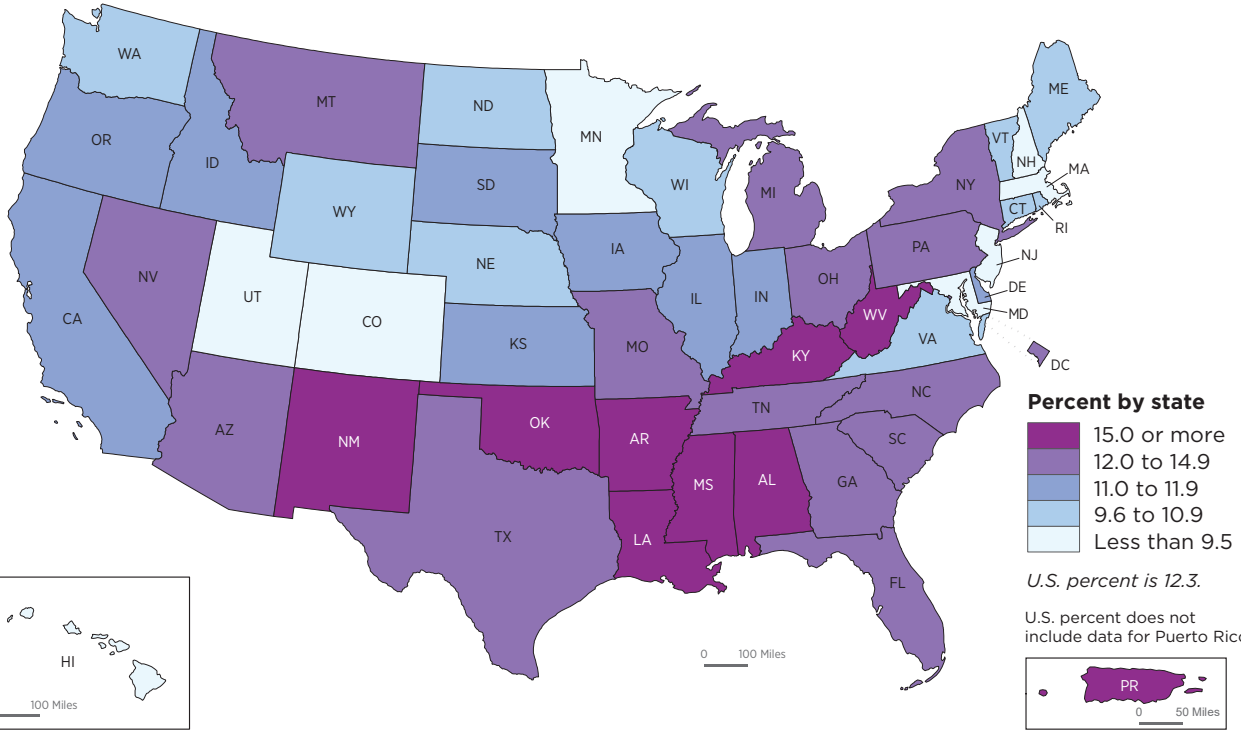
WA
OR
CA
ID
NV
MT
WY
UT
AZ
CO
NM
ND
SD
NE
KS
OK
TX
MN
IA
MO
AR
LA
WI
IL
MS
MI
IN
KY
TN
AL
OH
WV
GA
FL
SC
NC
VA
PA
NY
VT
NH
ME
MA
CT
RI
NJ
DE
MD
DC
HI
100 Miles
0 100 Miles

Percent by state
15.0 or more
12.0 to 14.9
11.0 to 11.9
9.6 to 10.9
Less than 9.5

U.S. percent is 12.3.

U.S. percent does not include data for Puerto Ric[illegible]

PR
0 50 Miles